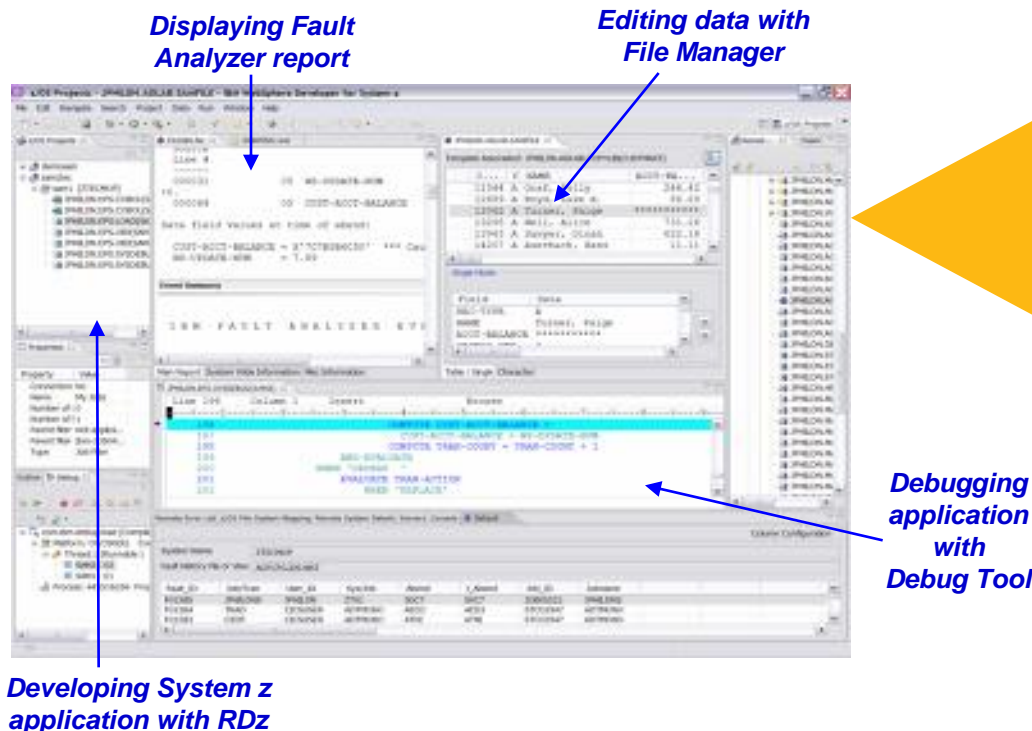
Displaying Fault Analyzer report

Editing data with File Manager

Line #

000201 00 WS-USAGE-HOW

000089 00 CUST-ACCT-BALANCE

Data field values at time of abend:

CUST-ACCT-BALANCE = X'7C7B3B6C30' *** Ca
WS-USAGE-HOW = 7.00

I B M F A U L T A N A L Y Z E R

Property Value

Debugging application with Debug Tool

COMPUTE CUST-ACCT-BALANCE =
COMPUTE TRAN-COUNT = TRAN-COUNT + 1
EVALUATE TRAN-ACTION
WHEN "REPLACE"

Developing System z application with RDz